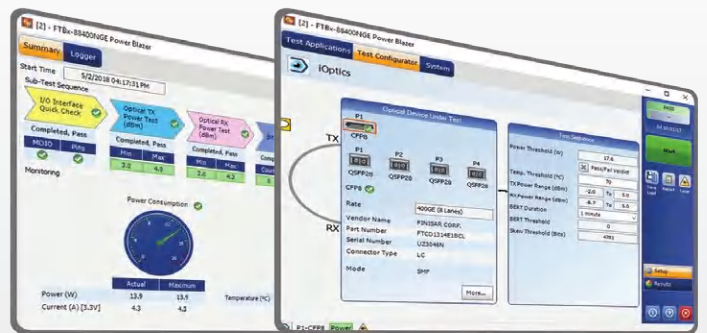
[2] - FTBx-88400NGE Power Blazer

Summary Logger

Start Time 5/2/2018 04:17:31 PM

Sub-Test Sequence

I/O Interface Quick Check

Optical TX Power Test (dBm)

Optical Rx Power Test (dBm)

Completed, Pass

MDIO Ping

Completed, Pass

Min Max

3.0 4.5

Completed, Pass

Min Max

3.0 4.5

Monitoring

Power Consumption

| | Actual | Maximum |
|---|---|---|
| Power (W) | 13.9 | 13.9 |
| Current (A) [3.3V] | 4.3 | 4.3 |

Temperature (°C)

[2] - FTBx-88400NGE Power Blazer

Test Applications Test Configurator System

iOptics

Optical Device Under Test

P1

CFP8

TX

P1 P2 P3 P4

QSFP28 QSFP28 QSFP28 QSFP28

CFP8

Rate 400GE (8 Lanes)

Vendor Name FINISAR CORP.

Part Number FTCD1314E1BCL

Serial Number UZ3048N

Connector Type LC

Mode SMF

RX

More...

Test Selection

Power Threshold (W) 17.6

Temp. Threshold (°C) Pass/Fail Verdict 70

TX Power Range (dBm) -2.0 To 5.0

RX Power Range (dBm) -6.7 To 5.0

BERT Duration 1 Minute

BERT Threshold 0

Skew Threshold (Bits) 4981

Start

Setup

Results

P1-CFP8 Power